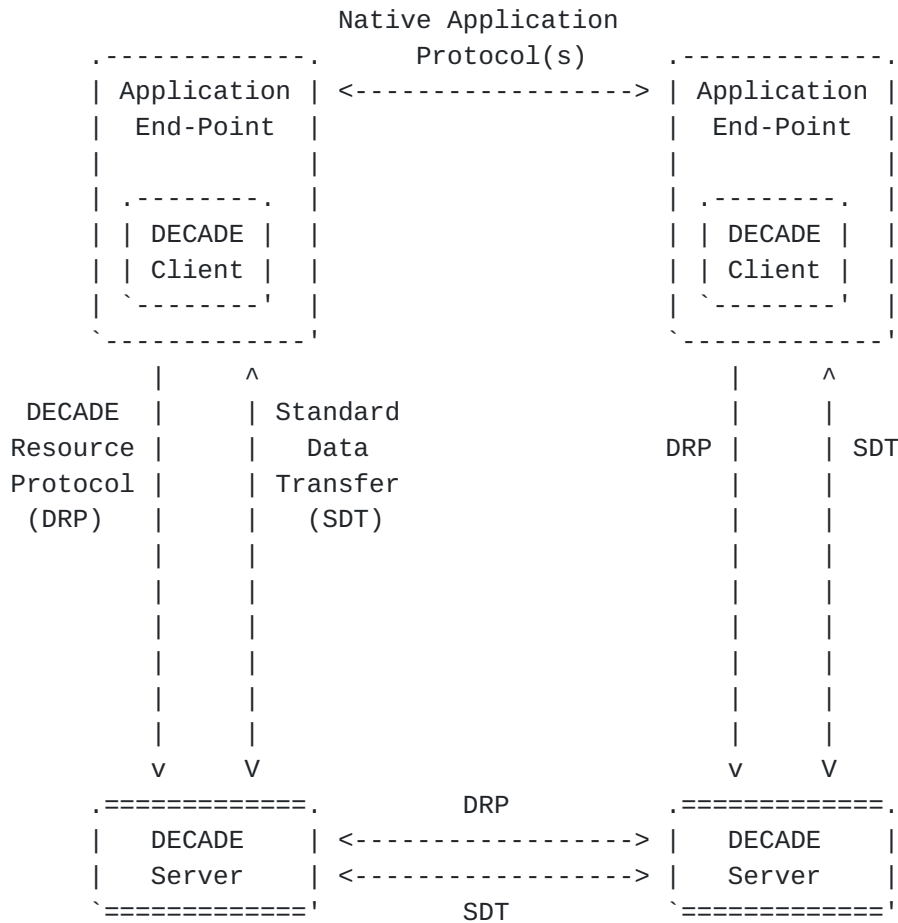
Native Application Protocol(s)

Application End-Point

DECADE Client

Application End-Point

DECADE Client

DECADE Resource Protocol (DRP)

Standard Data Transfer (SDT)

DRP

SDT

DRP

DECADE Server

DECADE Server

SDT